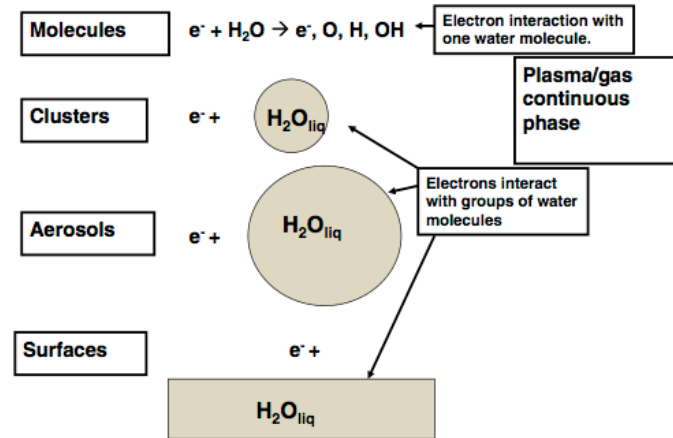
Molecules

$e^- + H_2O \rightarrow e^-, O, H, OH$

Electron interaction with one water molecule.

Plasma/gas continuous phase

Clusters

$e^- +$

$H_2O_{liq}$

Electrons interact with groups of water molecules

Aerosols

$e^- +$

$H_2O_{liq}$

Surfaces

$e^- +$

$H_2O_{liq}$